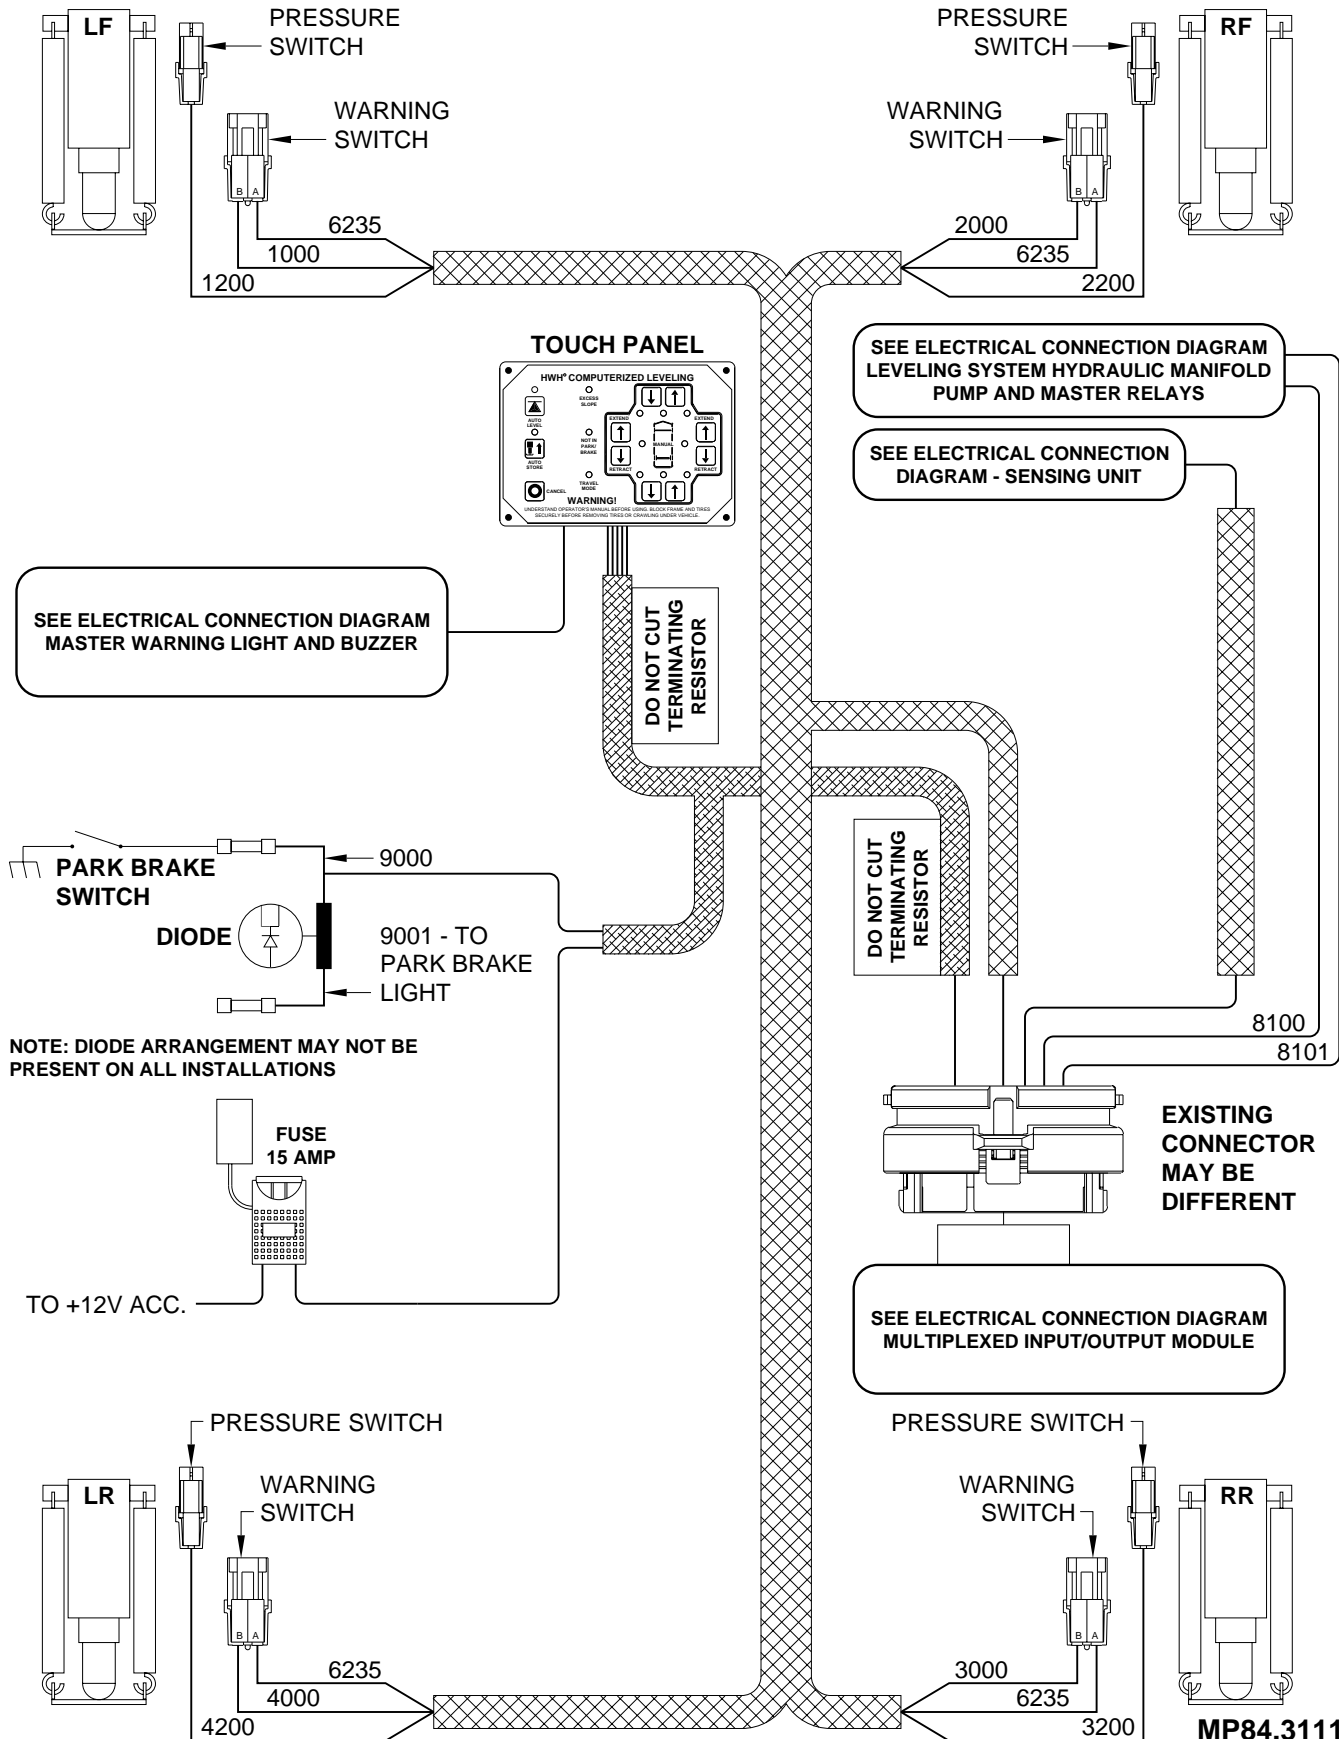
LF

PRESSURE SWITCH

WARNING SWITCH

B A

6235
1000
1200

PRESSURE SWITCH

RF

WARNING SWITCH

B A

2000
6235
2200

TOUCH PANEL

HWH® COMPUTERIZED LEVELING

AUTO LEVEL

EXCESS SLOPE

AUTO STORE

NOT IN PARK/ BRAKE

CANCEL

TRAVEL MODE

EXTEND

RETRACT

MANUAL

EXTEND

RETRACT

WARNING!

UNDERSTAND OPERATOR'S MANUAL BEFORE USING. BLOCK FRAME AND TIRES SECURELY BEFORE REMOVING TIRES OR CRAWLING UNDER VEHICLE.

SEE ELECTRICAL CONNECTION DIAGRAM LEVELING SYSTEM HYDRAULIC MANIFOLD PUMP AND MASTER RELAYS

SEE ELECTRICAL CONNECTION DIAGRAM - SENSING UNIT

SEE ELECTRICAL CONNECTION DIAGRAM MASTER WARNING LIGHT AND BUZZER

DO NOT CUT TERMINATING RESISTOR

PARK BRAKE SWITCH

9000

DIODE

9001 - TO PARK BRAKE LIGHT

DO NOT CUT TERMINATING RESISTOR

NOTE: DIODE ARRANGEMENT MAY NOT BE PRESENT ON ALL INSTALLATIONS

8100
8101

FUSE 15 AMP

EXISTING CONNECTOR MAY BE DIFFERENT

TO +12V ACC.

SEE ELECTRICAL CONNECTION DIAGRAM MULTIPLEXED INPUT/OUTPUT MODULE

PRESSURE SWITCH

LR

WARNING SWITCH

B A

6235
4000
4200

PRESSURE SWITCH

WARNING SWITCH

RR

B A

3000
6235
3200

MP84.3111